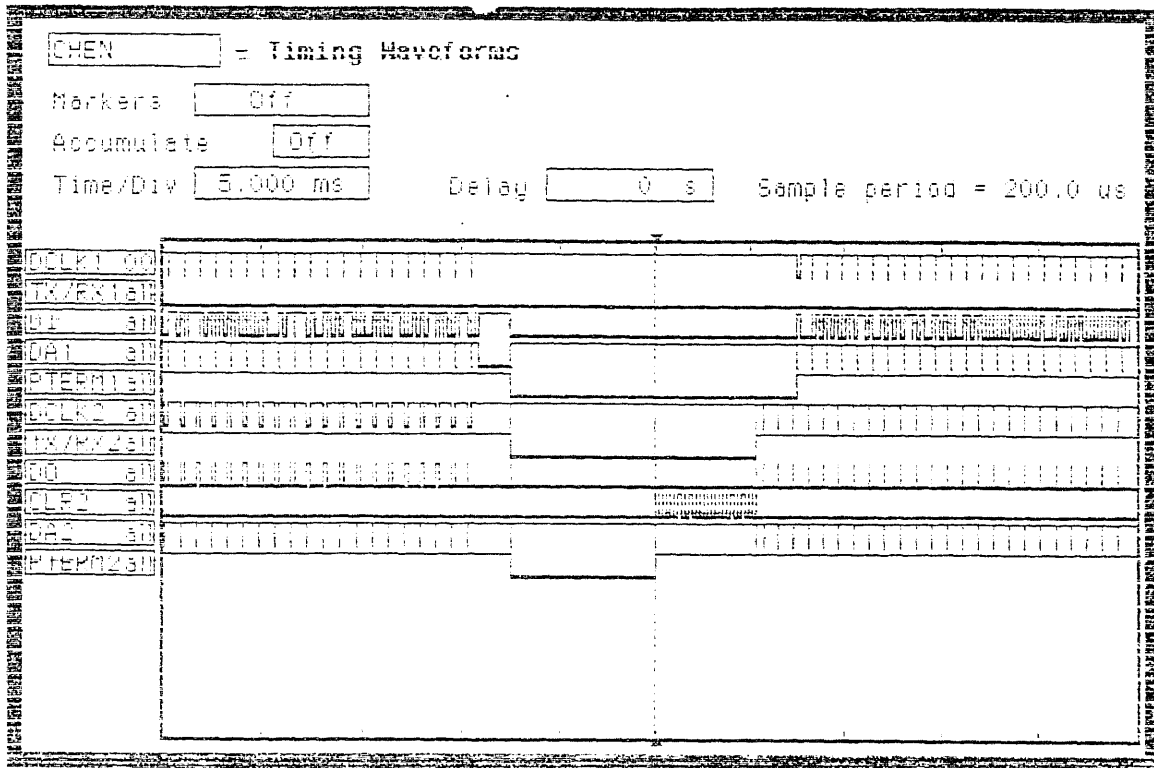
CHEN = Timing Waveforms

Markers Off

Accumulate Off

Time/Div 5.000 ms Delay 0 s Sample period = 200.0 us

DCLK1 00
TX/RX1aII
DI aII
DA1 aII
PTERM1aII
DCLK2 aII
TX/RX2aII
DO aII
CLR2 aII
DA2 aII
PTERM2aII